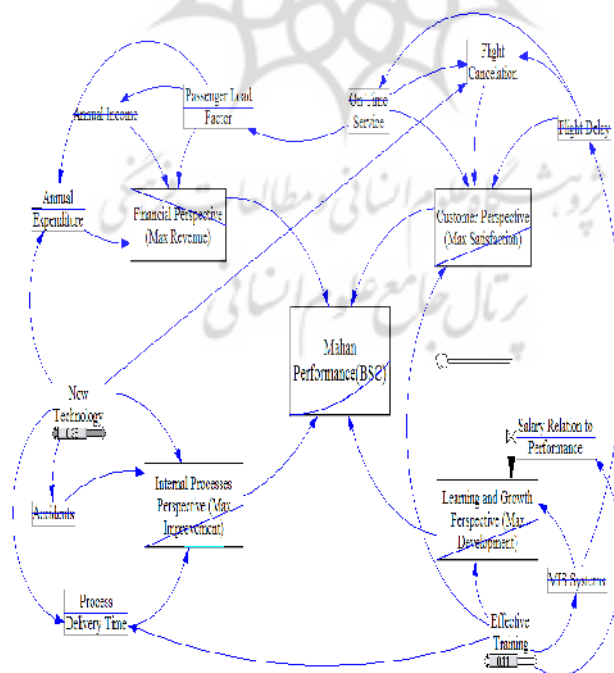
Flight Cancelation

Passenger Load Factor

On-Time Service

Flight Delay

Annual Income

Annual Expenditure

Financial Perspective (Max Revenue)

Customer Perspective (Max Satisfaction)

Mahan Performance(BSC)

New Technology

Salary Relation to Performance

Accidents

Internal Processes Perspective (Max Improvement)

Learning and Growth Perspective (Max Development)

Process Delivery Time

MIS Systems

Effective Training

011

پژوهشگاه علوم انسانی و مطالعات فرهنگی
پرتال جامع علوم انسانی